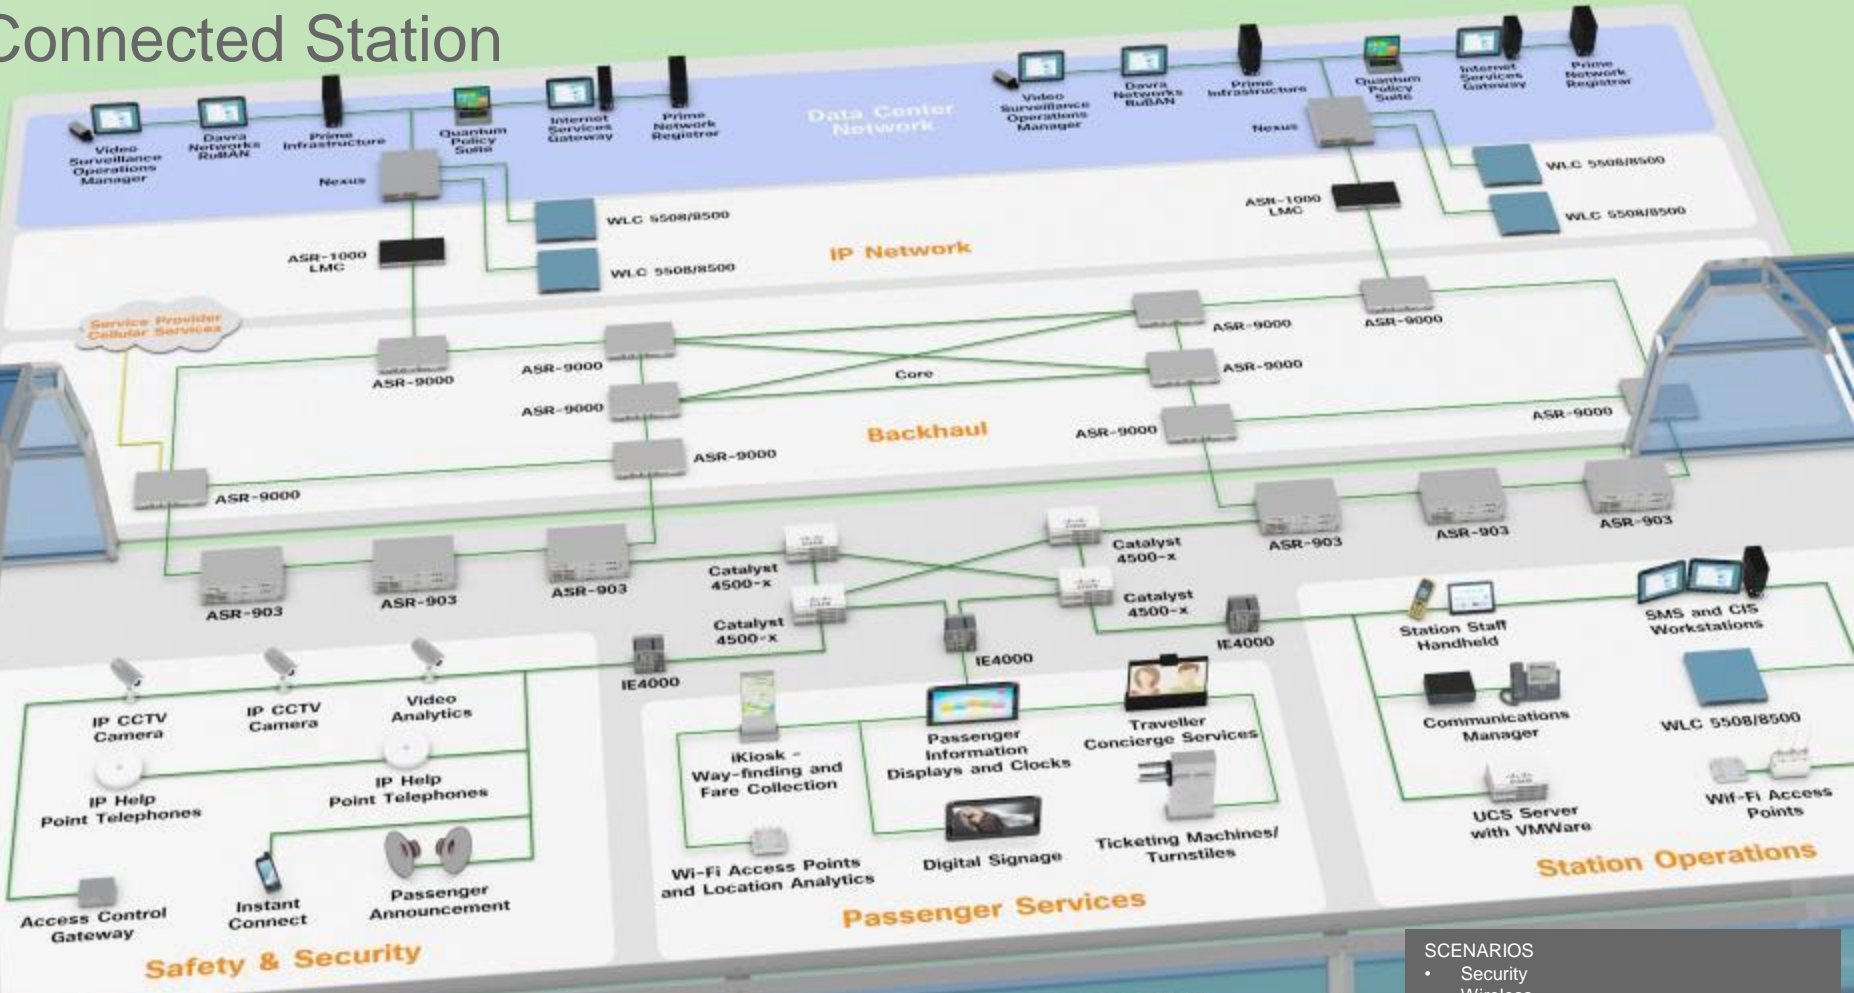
Connected Station

Video Surveillance Operations Manager
Davra Networks RuBAN
Prime Infrastructure
Quantum Policy Suite
Internet Services Gateway
Prime Network Registrar
Data Center Network
Video Surveillance Operations Manager
Davra Networks RuBAN
Prime Infrastructure
Quantum Policy Suite
Internet Services Gateway
Prime Network Registrar
Nexus
Nexus
WLC 5508/8500
WLC 5508/8500
WLC 5508/8500
WLC 5508/8500
ASR-1000 LMC
ASR-1000 LMC
IP Network
Service Provider Cellular Services
ASR-9000
ASR-9000
ASR-9000
ASR-9000
ASR-9000
Core
ASR-9000
ASR-9000
ASR-9000
ASR-9000
ASR-9000
ASR-9000
Backhaul
ASR-903
ASR-903
ASR-903
ASR-903
ASR-903
ASR-903
Catalyst 4500-x
Catalyst 4500-x
Catalyst 4500-x
Catalyst 4500-x
IE4000
IE4000
IE4000
IP CCTV Camera
IP CCTV Camera
Video Analytics
IP Help Point Telephones
IP Help Point Telephones
Access Control Gateway
Instant Connect
Passenger Announcement
Safety & Security
iKiosk - Way-finding and Fare Collection
Passenger Information Displays and Clocks
Traveller Concierge Services
Wi-Fi Access Points and Location Analytics
Digital Signage
Ticketing Machines/ Turnstiles
Passenger Services
Station Staff Handheld
SMS and CIS Workstations
Communications Manager
WLC 5508/8500
UCS Server with VMWare
Wif-Fi Access Points
Station Operations
SCENARIOS
• Security
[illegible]